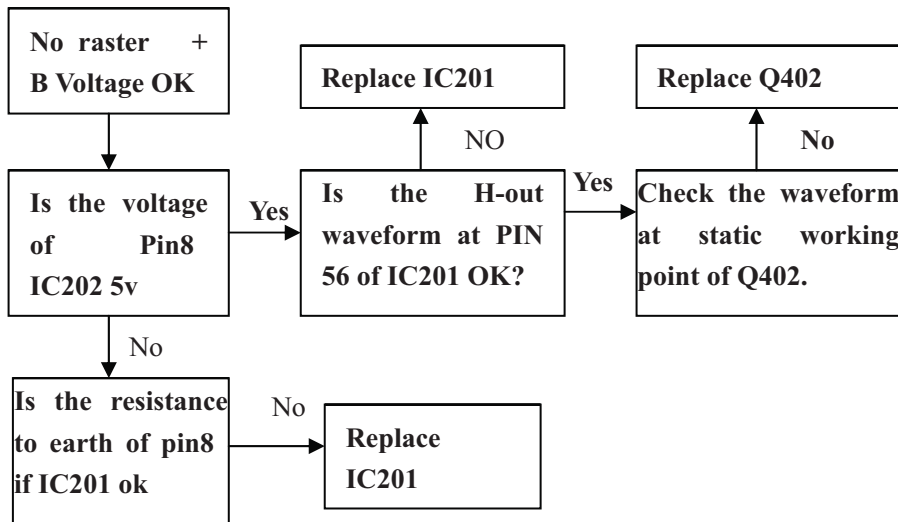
No raster + B Voltage OK

Is the voltage of Pin8 IC202 5v

Yes

Is the H-out waveform at PIN 56 of IC201 OK?

NO

Replace IC201

Yes

Check the waveform at static working point of Q402.

No

Replace Q402

No

Is the resistance to earth of pin8 if IC201 ok

No

Replace IC201